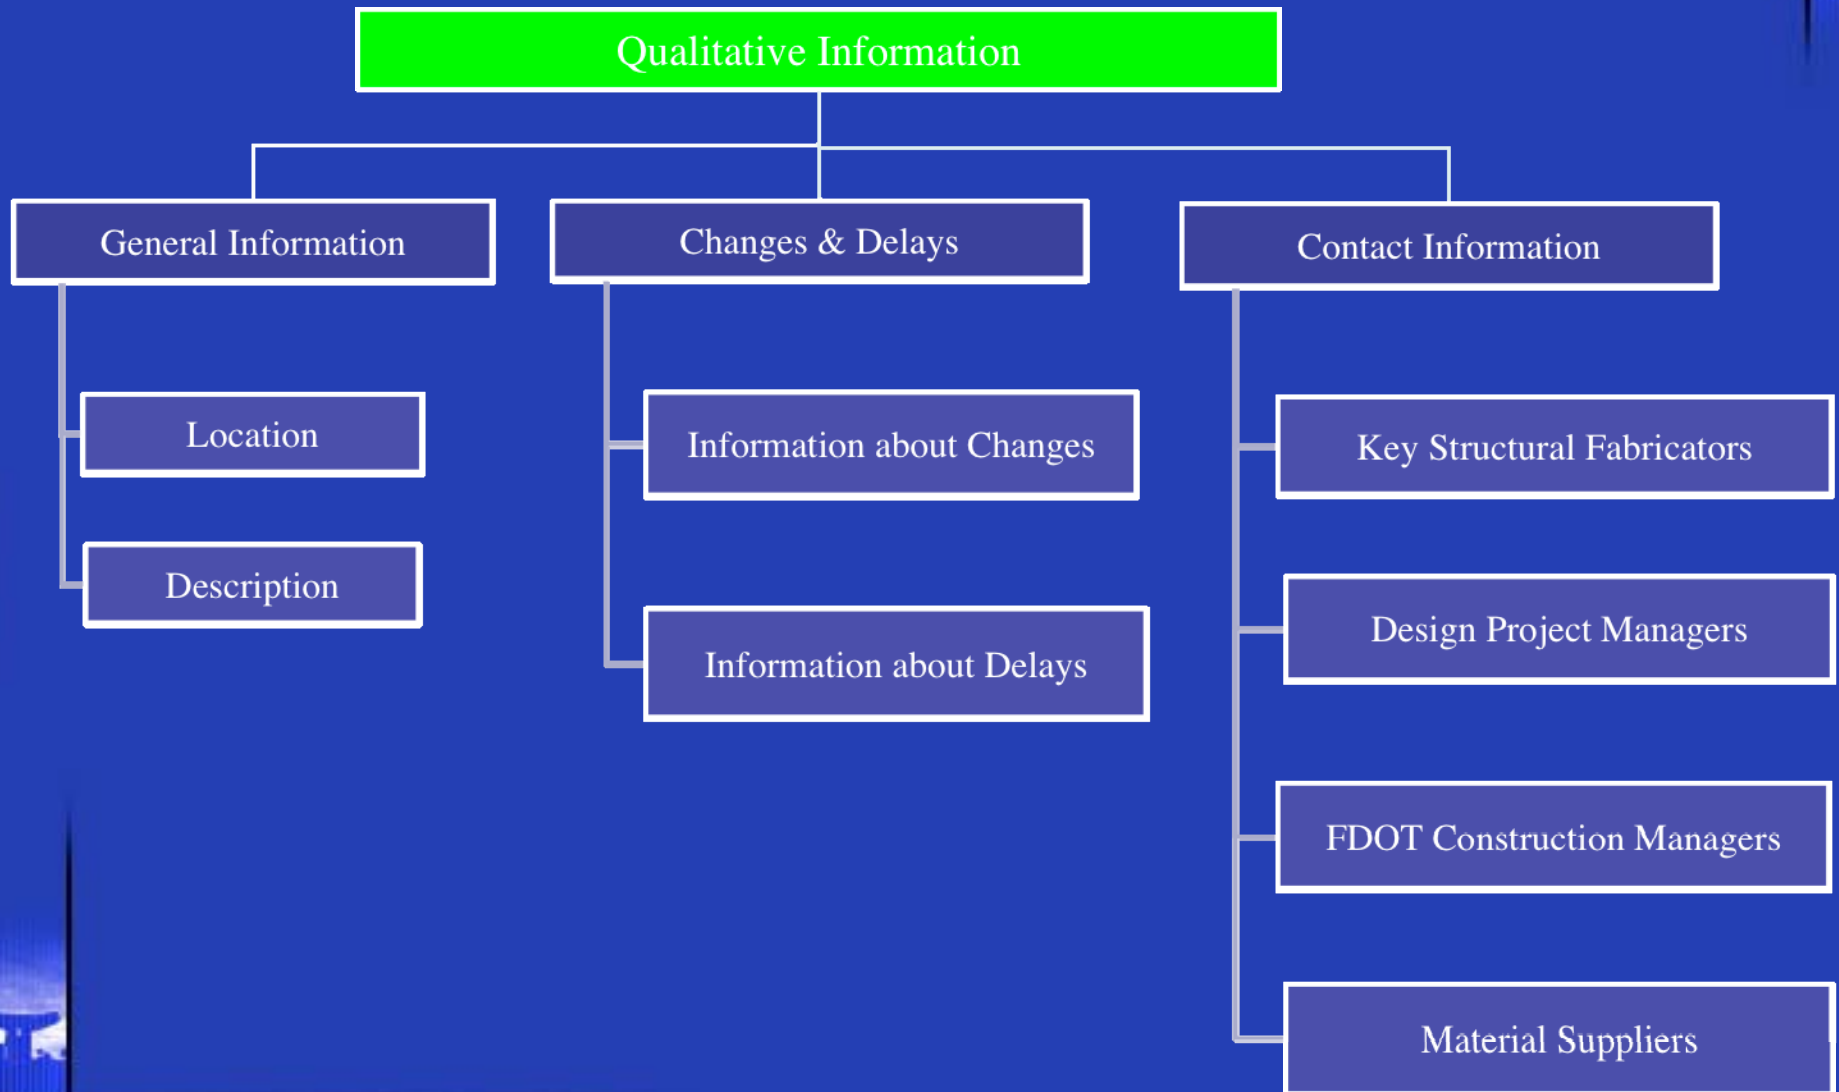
Qualitative Information

General Information

Location

Description

Changes & Delays

Information about Changes

Information about Delays

Contact Information

Key Structural Fabricators

Design Project Managers

FDOT Construction Managers

Material Suppliers